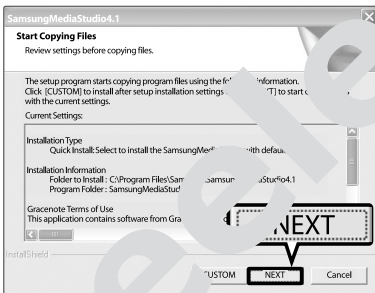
SamsungMediaStudio4.1

Start Copying Files

Review settings before copying files.

The setup program starts copying program files using the fo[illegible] information. Click [CUSTOM] to install after setup installation settings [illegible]T] to start c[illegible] with the current settings.

Current Settings:

Installation Type
Quick Install: Select to install the SamsungMedi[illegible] with defau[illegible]

Installation Information
Folder to Install : C:\Program Files\Sams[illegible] Samsun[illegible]Studio4.1
Program Folder : SamsungMediaStud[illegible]

Gracenote Terms of Use
This application contains software from Gra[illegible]

InstallShield

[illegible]CUSTOM

NEXT

Cancel

NEXT